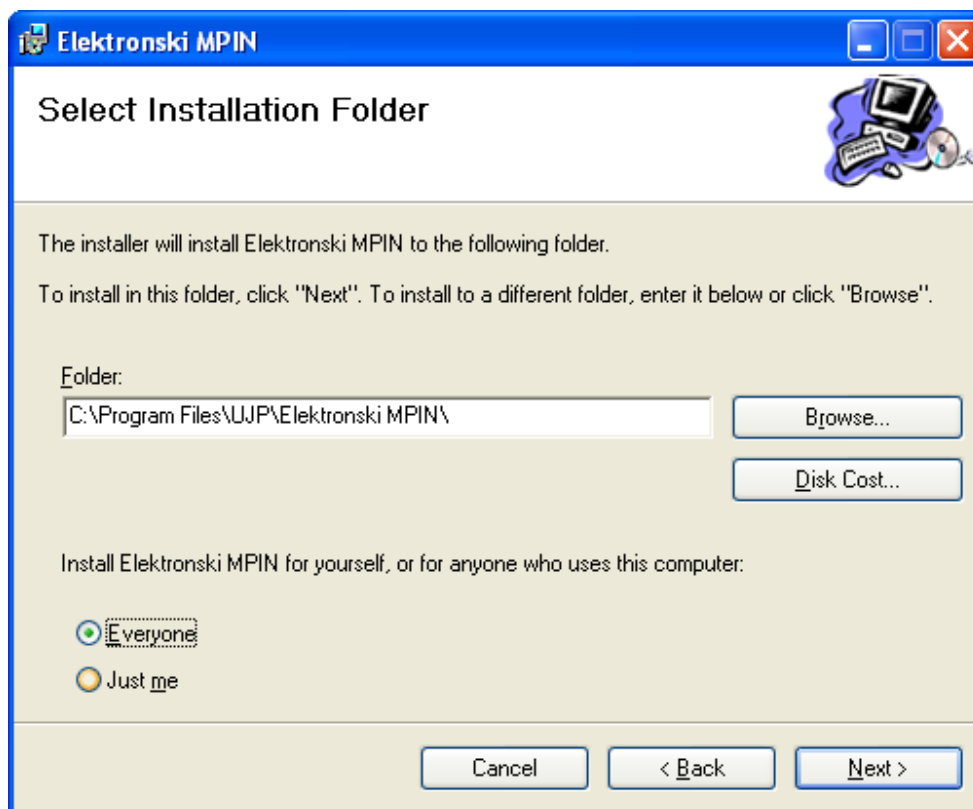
Elektronski MPIN

Select Installation Folder

The installer will install Elektronski MPIN to the following folder.

To install in this folder, click "Next". To install to a different folder, enter it below or click "Browse".

Folder:

C:\Program Files\UJP\Elektronski MPIN\

Browse...

Disk Cost...

Install Elektronski MPIN for yourself, or for anyone who uses this computer:

Everyone

Just me

Cancel

< Back

Next >